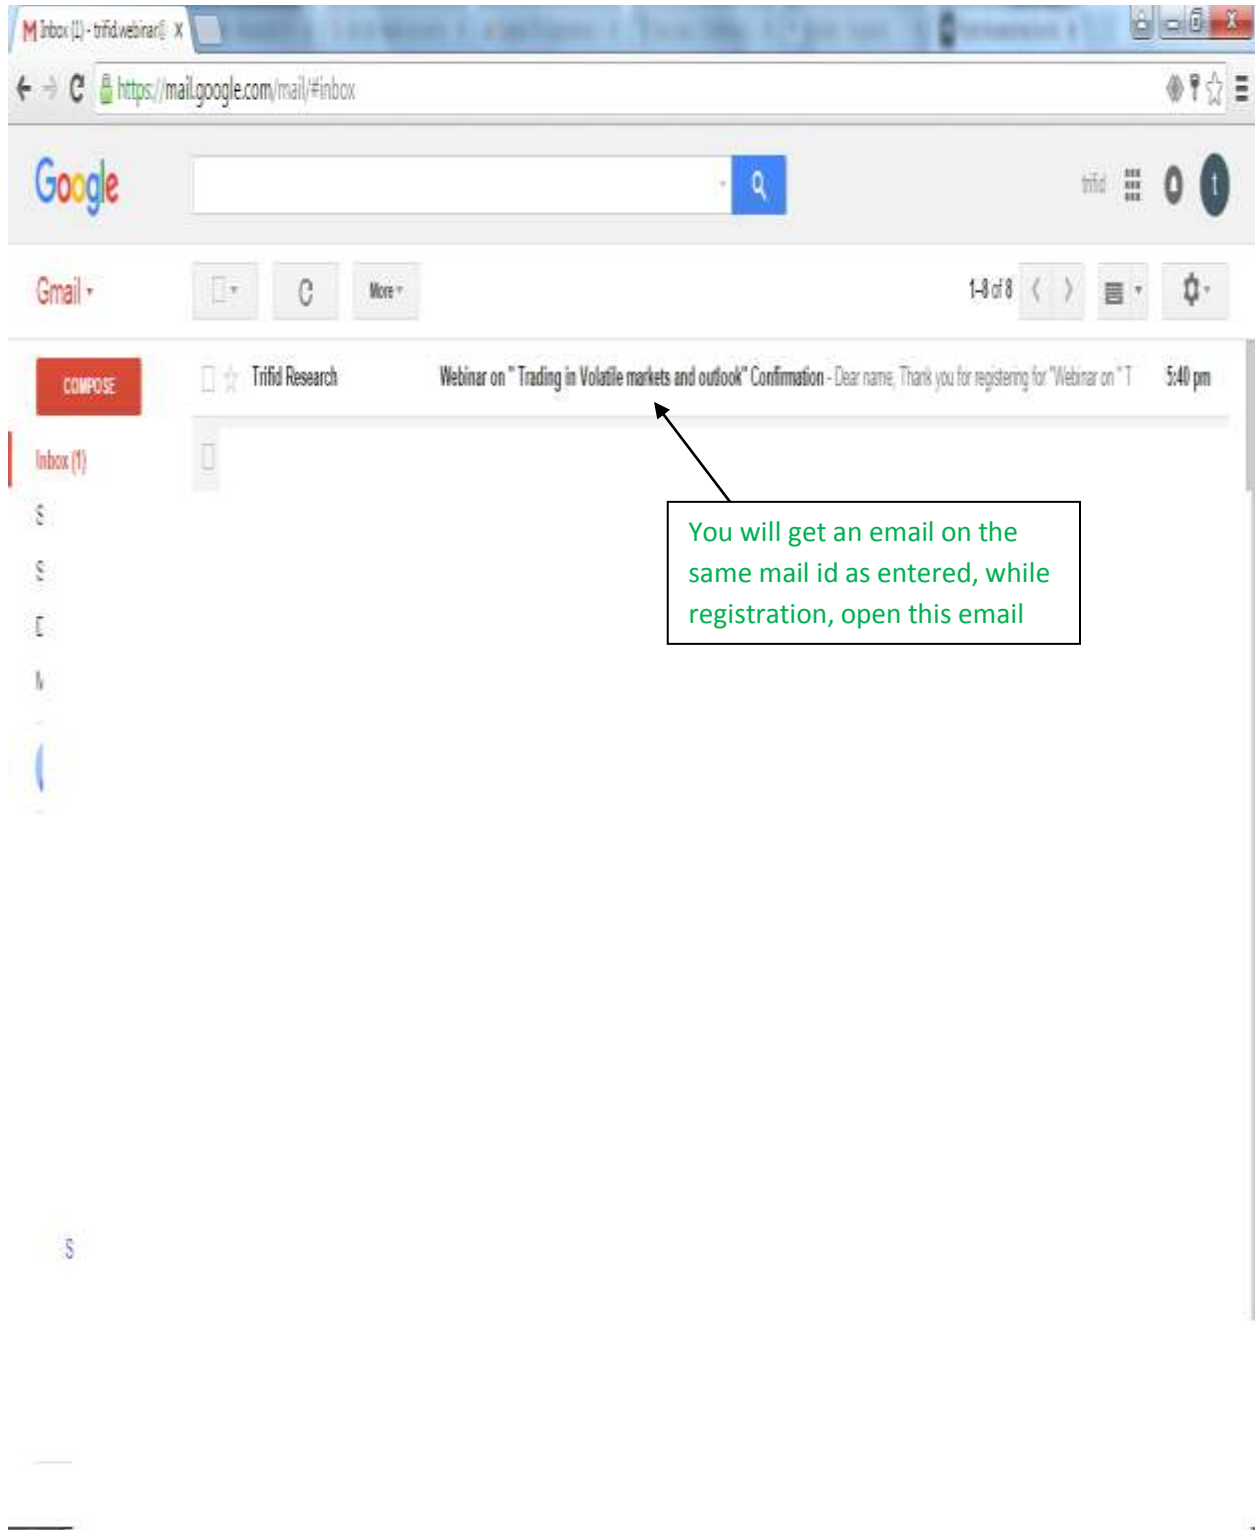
Inbox (1) - trifid.webinar@ X

https://mail.google.com/mail/#inbox

Google

trifid

Gmail

More

1–8 of 8

COMPOSE

Inbox (1)

Trifid Research Webinar on " Trading in Volatile markets and outlook" Confirmation - Dear name, Thank you for registering for "Webinar on " T 5:40 pm

You will get an email on the same mail id as entered, while registration, open this email